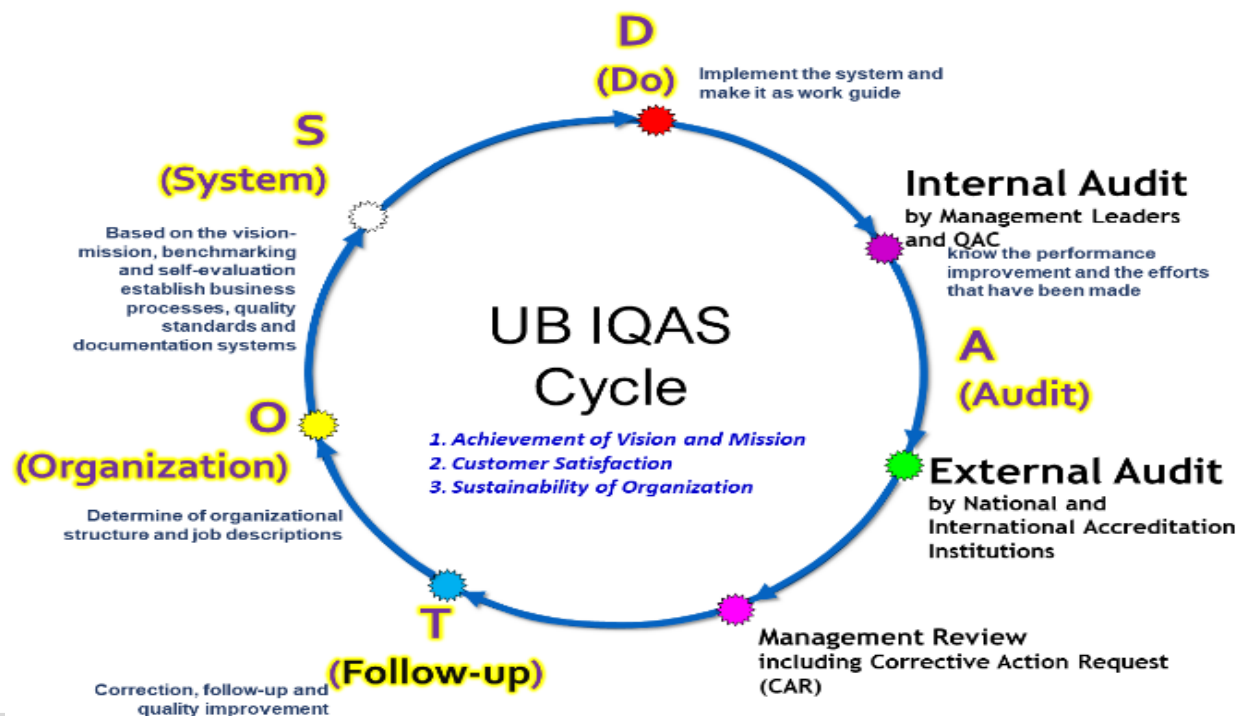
D
(Do)
Implement the system and make it as work guide

Internal Audit
by Management Leaders and QAC
know the performance improvement and the efforts that have been made

A
(Audit)

External Audit
by National and International Accreditation Institutions

Management Review
including Corrective Action Request (CAR)

T
(Follow-up)
Correction, follow-up and quality improvement

O
(Organization)
Determine of organizational structure and job descriptions

S
(System)
Based on the vision-mission, benchmarking and self-evaluation establish business processes, quality standards and documentation systems

UB IQAS Cycle
1. Achievement of Vision and Mission
2. Customer Satisfaction
3. Sustainability of Organization